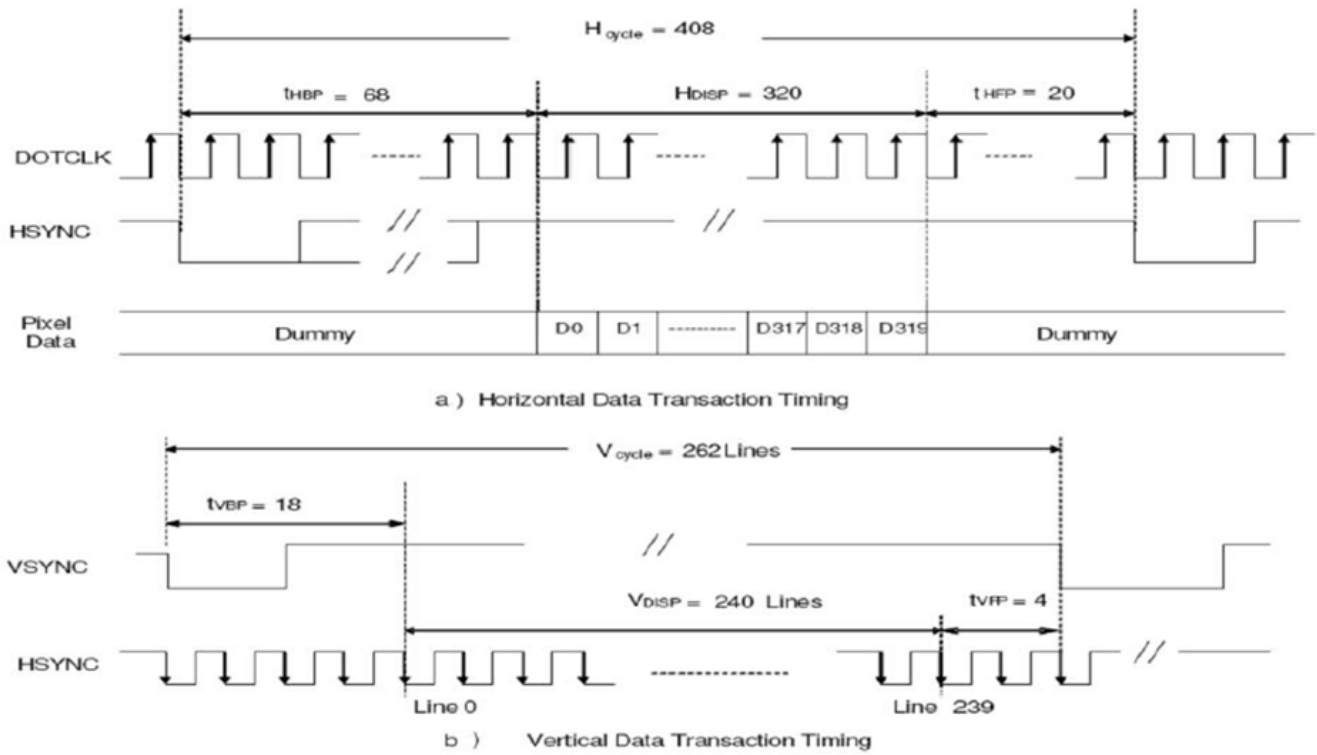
$H_{cycle}$ = 408

$t_{HBP}$ = 68

$H_{DISP}$ = 320

$t_{HFP}$ = 20

DOTCLK

HSYNC

Pixel Data

Dummy

D0

D1

D317

D318

D319

Dummy

a ) Horizontal Data Transaction Timing

$V_{cycle}$ = 262 Lines

$t_{VBP}$ = 18

VSYNC

$V_{DISP}$ = 240 Lines

$t_{VFP}$ = 4

HSYNC

Line 0

Line 239

b ) Vertical Data Transaction Timing